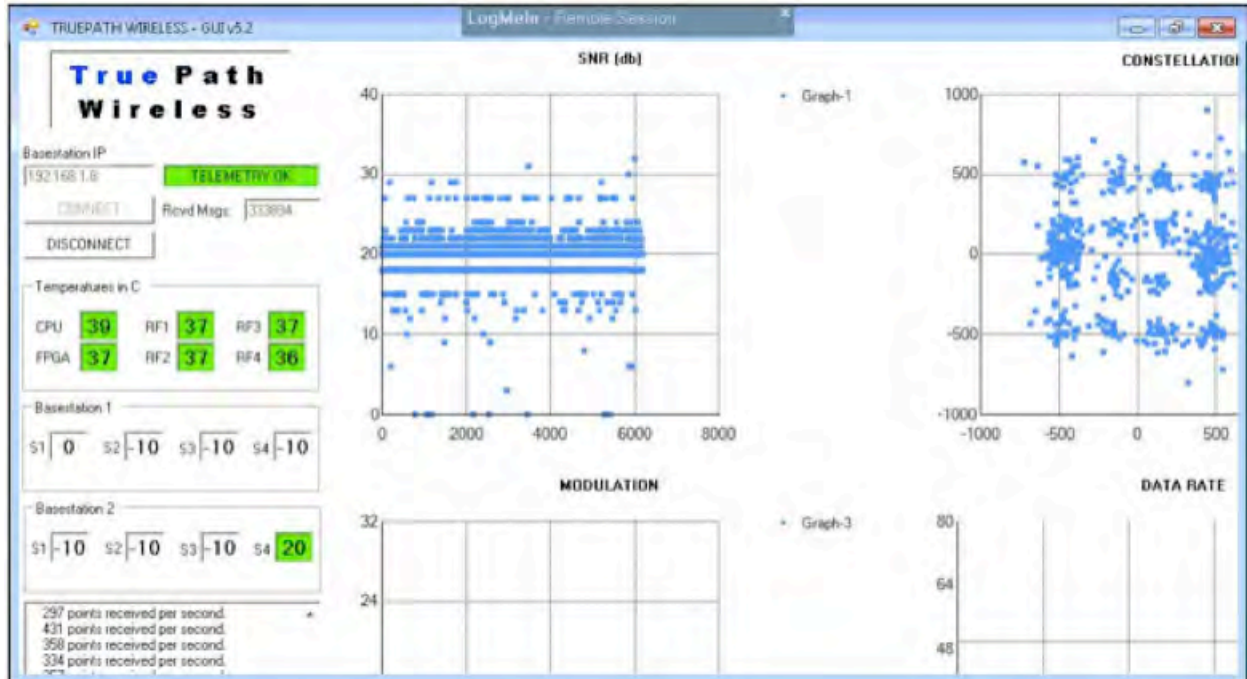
TRUEPATH WIRELESS - GUI v5.2

LogMeIn - Remote Session

True Path
Wireless

Basestation IP
192.168.1.8
TELEMETRY OK
CONNECT
Rcvd Msgs: 333894
DISCONNECT

Temperatures in C
CPU 39 RF1 37 RF3 37
FPGA 37 RF2 37 RF4 36

Basestation 1
S1 0 S2 -10 S3 -10 S4 -10

Basestation 2
S1 -10 S2 -10 S3 -10 S4 20

297 points received per second.
431 points received per second.
358 points received per second.
334 points received per second.
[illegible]

SNR (db)
40
30
20
10
0
0 2000 4000 6000 8000
Graph-1

CONSTELLATION
1000
500
0
-500
-1000
-1000 -500 0 500

MODULATION
32
24
Graph-3

DATA RATE
80
64
48